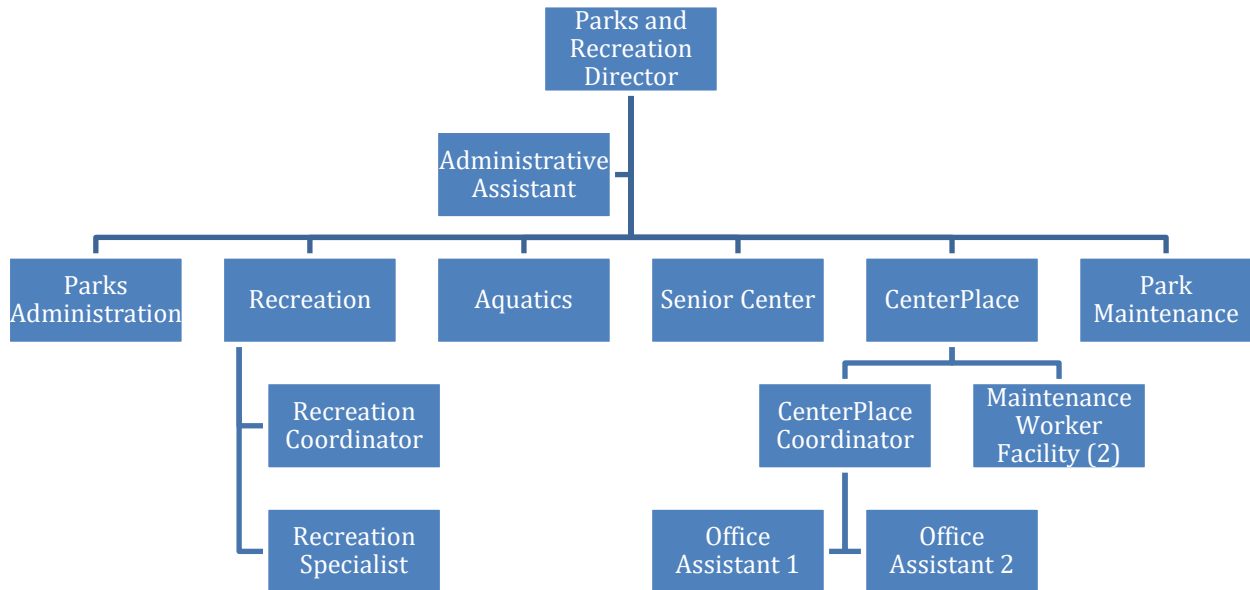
Parks and Recreation Director

Administrative Assistant

Parks Administration

Recreation

Aquatics

Senior Center

CenterPlace

Park Maintenance

Recreation Coordinator

Recreation Specialist

CenterPlace Coordinator

Maintenance Worker Facility (2)

Office Assistant 1

Office Assistant 2